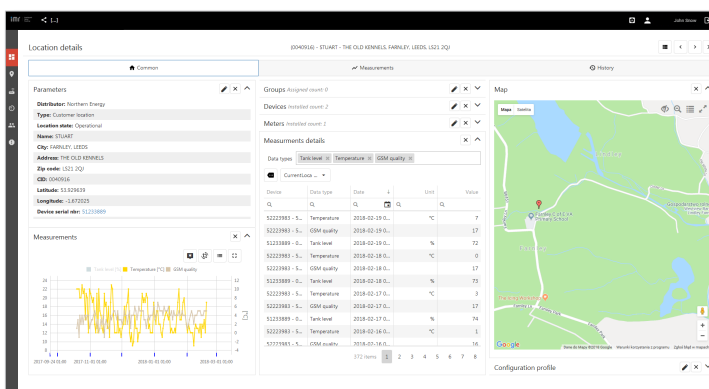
imr [..]

John Snow

Location details

(0040916) - STUART - THE OLD KENNELS, FARNLEY, LEEDS, LS21 2QJ

Common

Measurements

History

Parameters

Distributor: Northern Energy
Type: Customer location
Location state: Operational
Name: STUART
City: FARNLEY, LEEDS
Address: THE OLD KENNELS
Zip code: LS21 2QJ
CID: 0040916
Latitude: 53.929639
Longitude: -1.672025
Device serial nbr: 51223889

Groups Assigned count: 0

Devices Installed count: 2

Meters Installed count: 1

Measurments details

Data types: Tank level × Temperature × GSM quality ×

Current.Loca...

| Device | Data type | Date | Unit | Value |
|---|---|---|---|---|
| 52223983 - 5... | Temperature | 2018-02-19 0... | °C | 7 |
| 52223983 - 5... | GSM quality | 2018-02-19 0... | | 17 |
| 51223889 - 0... | Tank level | 2018-02-19 0... | % | 72 |
| 52223983 - 5... | Temperature | 2018-02-18 0... | °C | 0 |
| 52223983 - 5... | GSM quality | 2018-02-18 0... | | 17 |
| 51223889 - 0... | Tank level | 2018-02-18 0... | % | 73 |
| 52223983 - 5... | Temperature | 2018-02-17 0... | °C | 3 |
| 52223983 - 5... | GSM quality | 2018-02-17 0... | | 17 |
| 51223889 - 0... | Tank level | 2018-02-17 0... | % | 74 |
| 52223983 - 5... | Temperature | 2018-02-16 0... | °C | 1 |
| 52223983 - 5... | GSM quality | 2018-02-16 0... | | 16 |

372 items 1 2 3 4 5 6 7 8

Map

Mapa Satelita

Google

Configuration profile

Measurements

Tank level [%] Temperature [°C] GSM quality

24 22 20 18 16 14 12 10 8

12 10 8 6 4 2 0 -2 -4

2017-09-24 15:00 2017-11-01 01:00 2018-01-01 01:00 2018-03-01 01:00